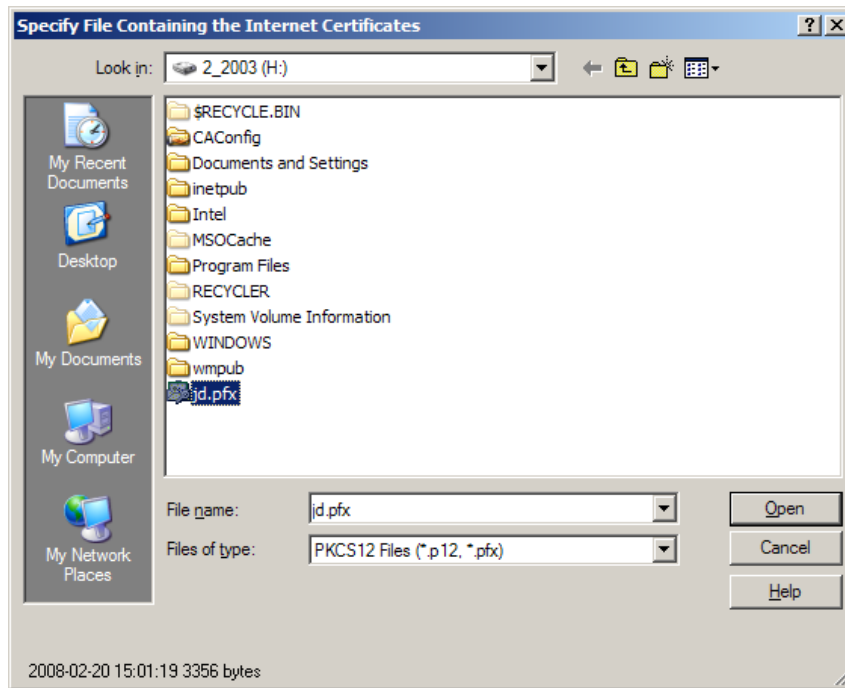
Specify File Containing the Internet Certificates

? X

Look in: 2_2003 (H:)

My Recent Documents

Desktop

My Documents

My Computer

My Network Places

$RECYCLE.BIN
CAConfig
Documents and Settings
inetpub
Intel
MSOCache
Program Files
RECYCLER
System Volume Information
WINDOWS
wmpub
jd.pfx

File name: jd.pfx

Files of type: PKCS12 Files (*.p12, *.pfx)

Open

Cancel

Help

2008-02-20 15:01:19 3356 bytes